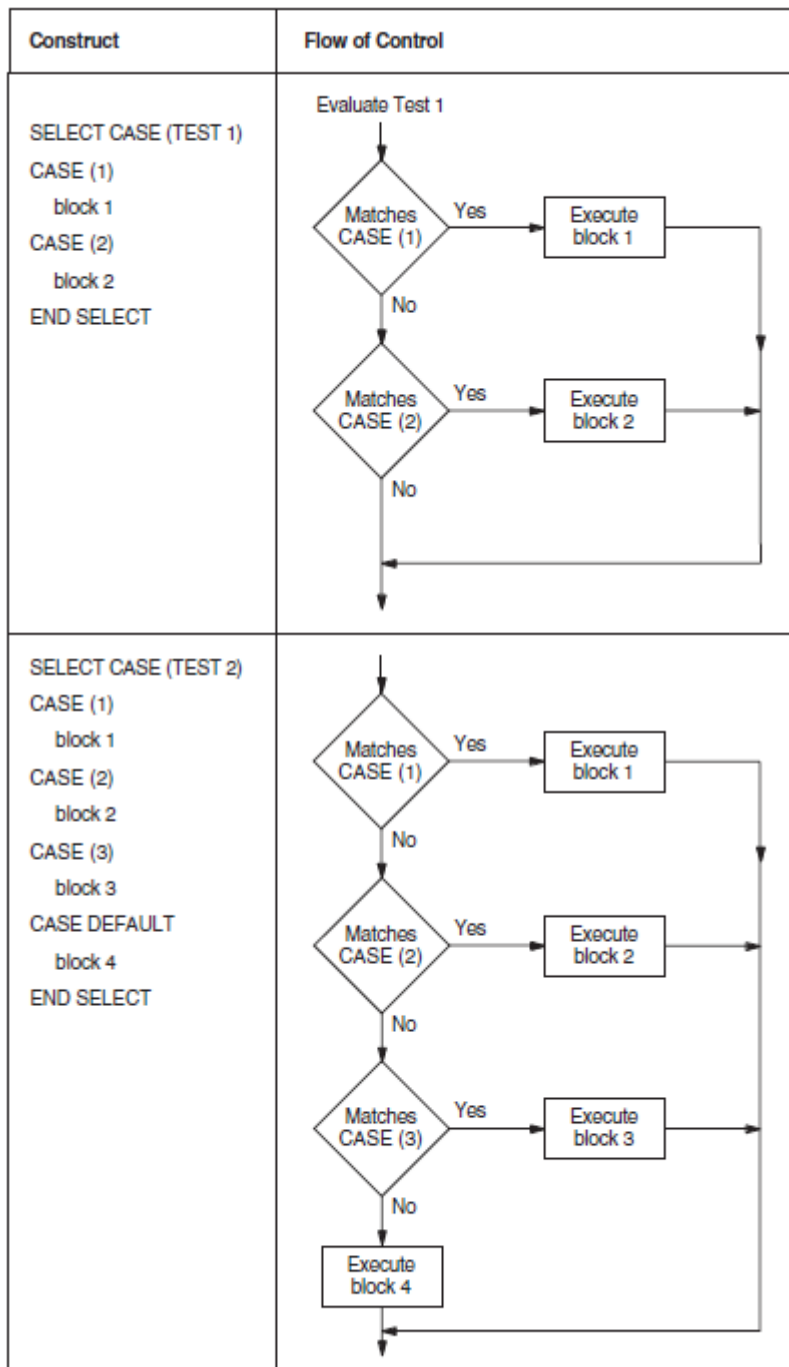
| Construct | Flow of Control |
|---|---|
| SELECT CASE (TEST 1) CASE (1) block 1 CASE (2) block 2 END SELECT | Evaluate Test 1 Matches CASE (1) Yes Execute block 1 No Matches CASE (2) Yes Execute block 2 No |
| SELECT CASE (TEST 2) CASE (1) block 1 CASE (2) block 2 CASE (3) block 3 CASE DEFAULT block 4 END SELECT | Matches CASE (1) Yes Execute block 1 No Matches CASE (2) Yes Execute block 2 No Matches CASE (3) Yes Execute block 3 No Execute block 4 |